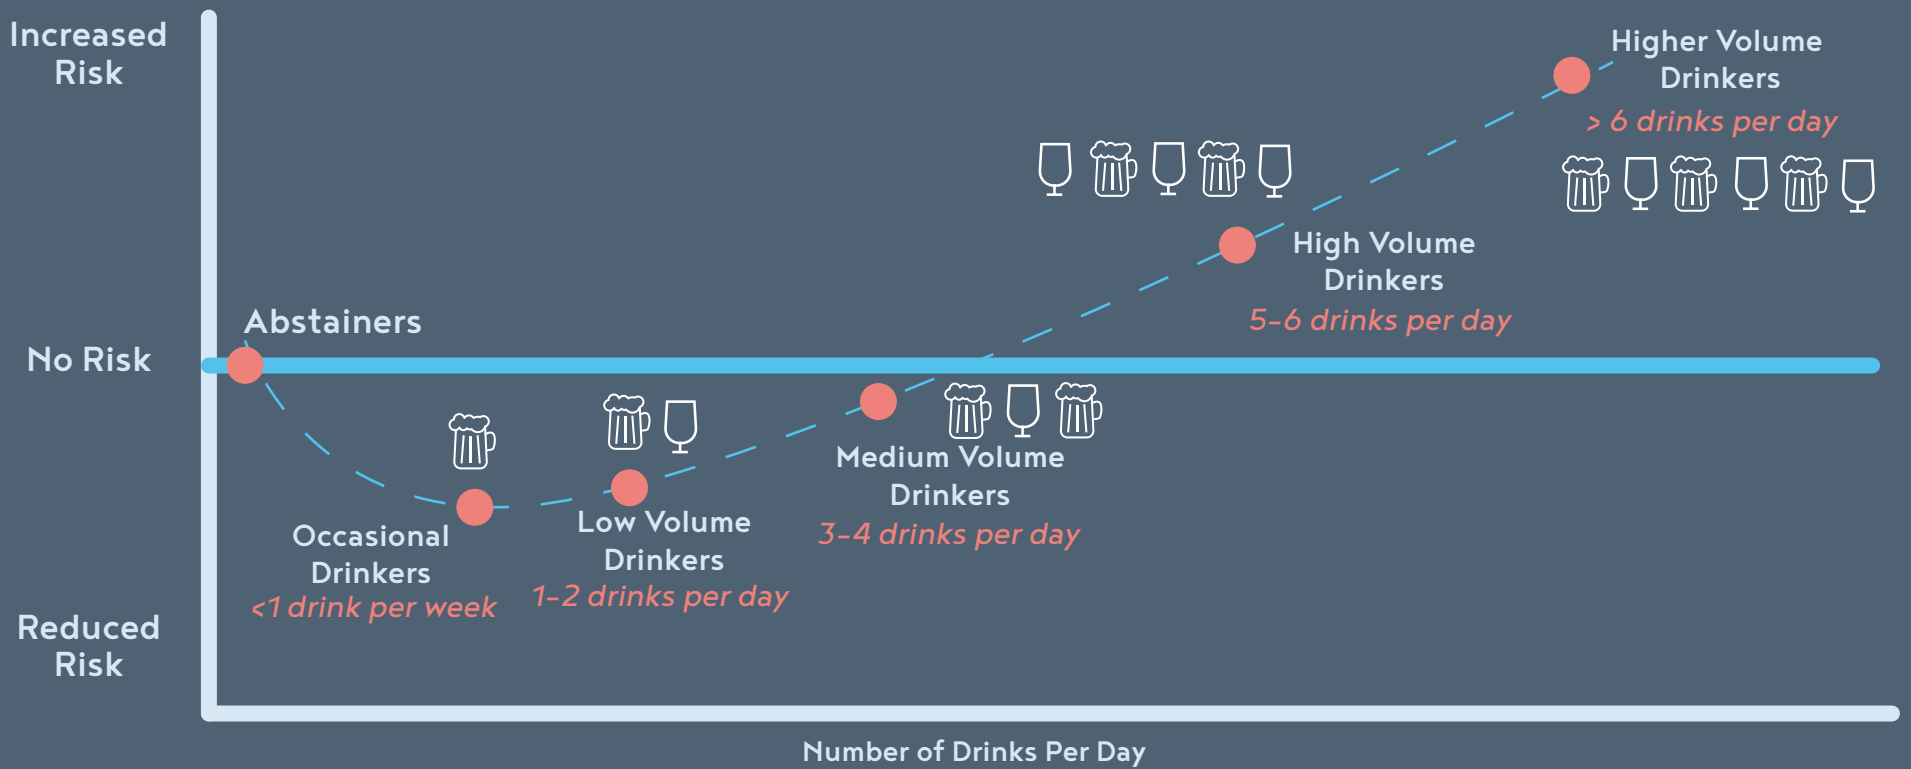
Increased Risk

No Risk

Reduced Risk

Abstainers

Occasional Drinkers
<1 drink per week

Low Volume Drinkers
1-2 drinks per day

Medium Volume Drinkers
3-4 drinks per day

High Volume Drinkers
5-6 drinks per day

Higher Volume Drinkers
> 6 drinks per day

Number of Drinks Per Day